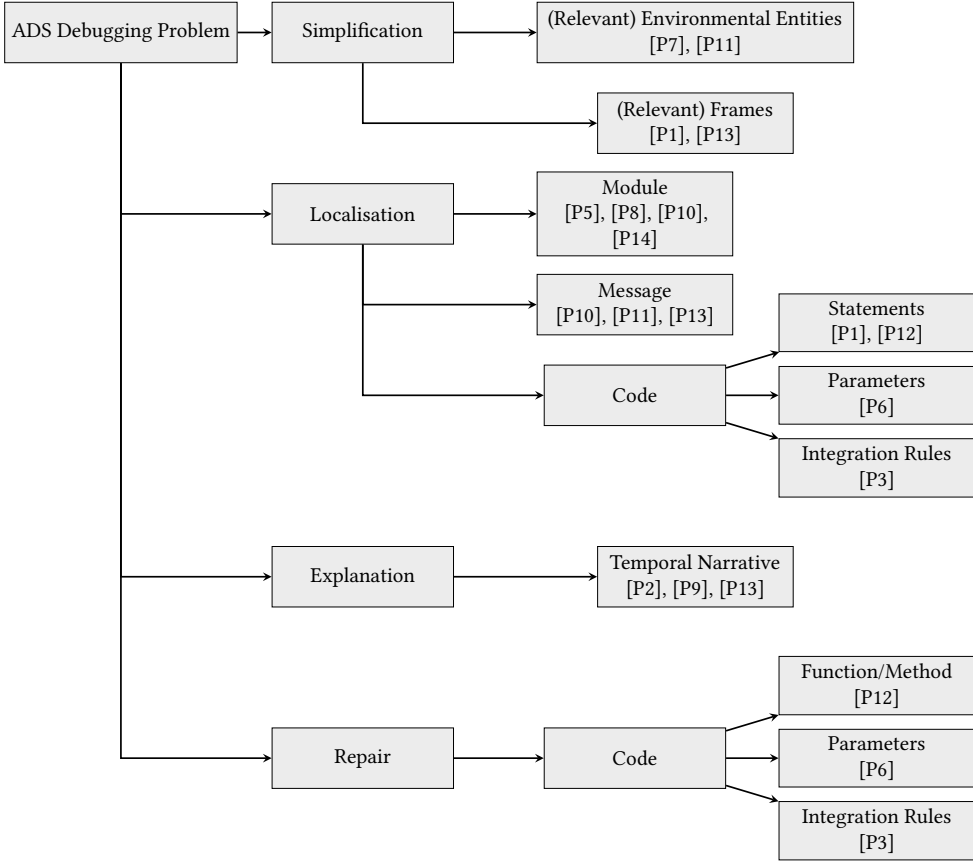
ADS Debugging Problem

Simplification

(Relevant) Environmental Entities [P7], [P11]

(Relevant) Frames [P1], [P13]

Localisation

Module [P5], [P8], [P10], [P14]

Message [P10], [P11], [P13]

Code

Statements [P1], [P12]

Parameters [P6]

Integration Rules [P3]

Explanation

Temporal Narrative [P2], [P9], [P13]

Repair

Code

Function/Method [P12]

Parameters [P6]

Integration Rules [P3]